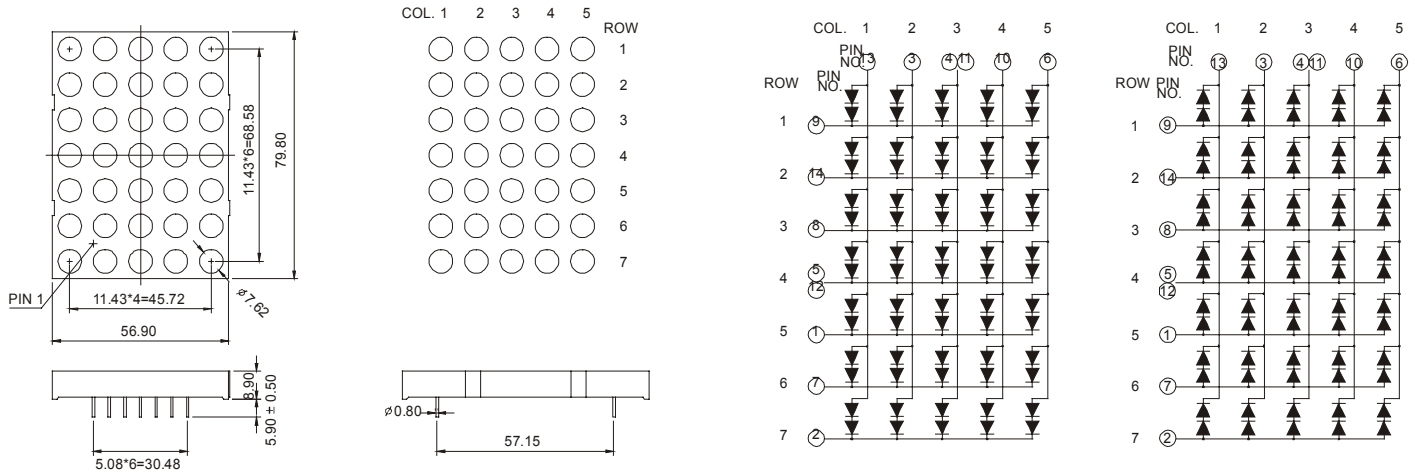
11.43*6=68.58
79.80
PIN 1
11.43*4=45.72
ø7.62
56.90
8.90
5.90 ± 0.50
5.08*6=30.48

COL. 1 2 3 4 5
ROW
1
2
3
4
5
6
7
ø0.80
57.15

COL. 1 2 3 4 5
PIN NO. 13 3 4 11 10 6
ROW PIN NO.
1 9
2 14
3 8
4 5 12
5 1
6 7
7 2

COL. 1 2 3 4 5
PIN NO. 13 3 4 11 10 6
ROW PIN NO.
1 9
2 14
3 8
4 5 12
5 1
6 7
7 2